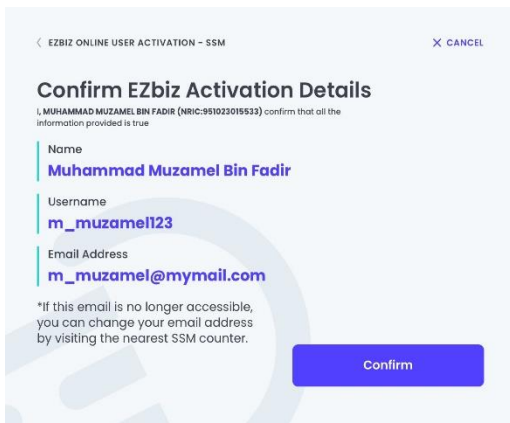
EZBIZ ONLINE USER ACTIVATION - SSM

X CANCEL

Confirm EZbiz Activation Details

I, MUHAMMAD MUZAMEL BIN FADIR (NRIC:951023015533) confirm that all the information provided is true

Name
Muhammad Muzamel Bin Fadir

Username
m_muzamel123

Email Address
m_muzamel@mymail.com

*If this email is no longer accessible, you can change your email address by visiting the nearest SSM counter.

Confirm